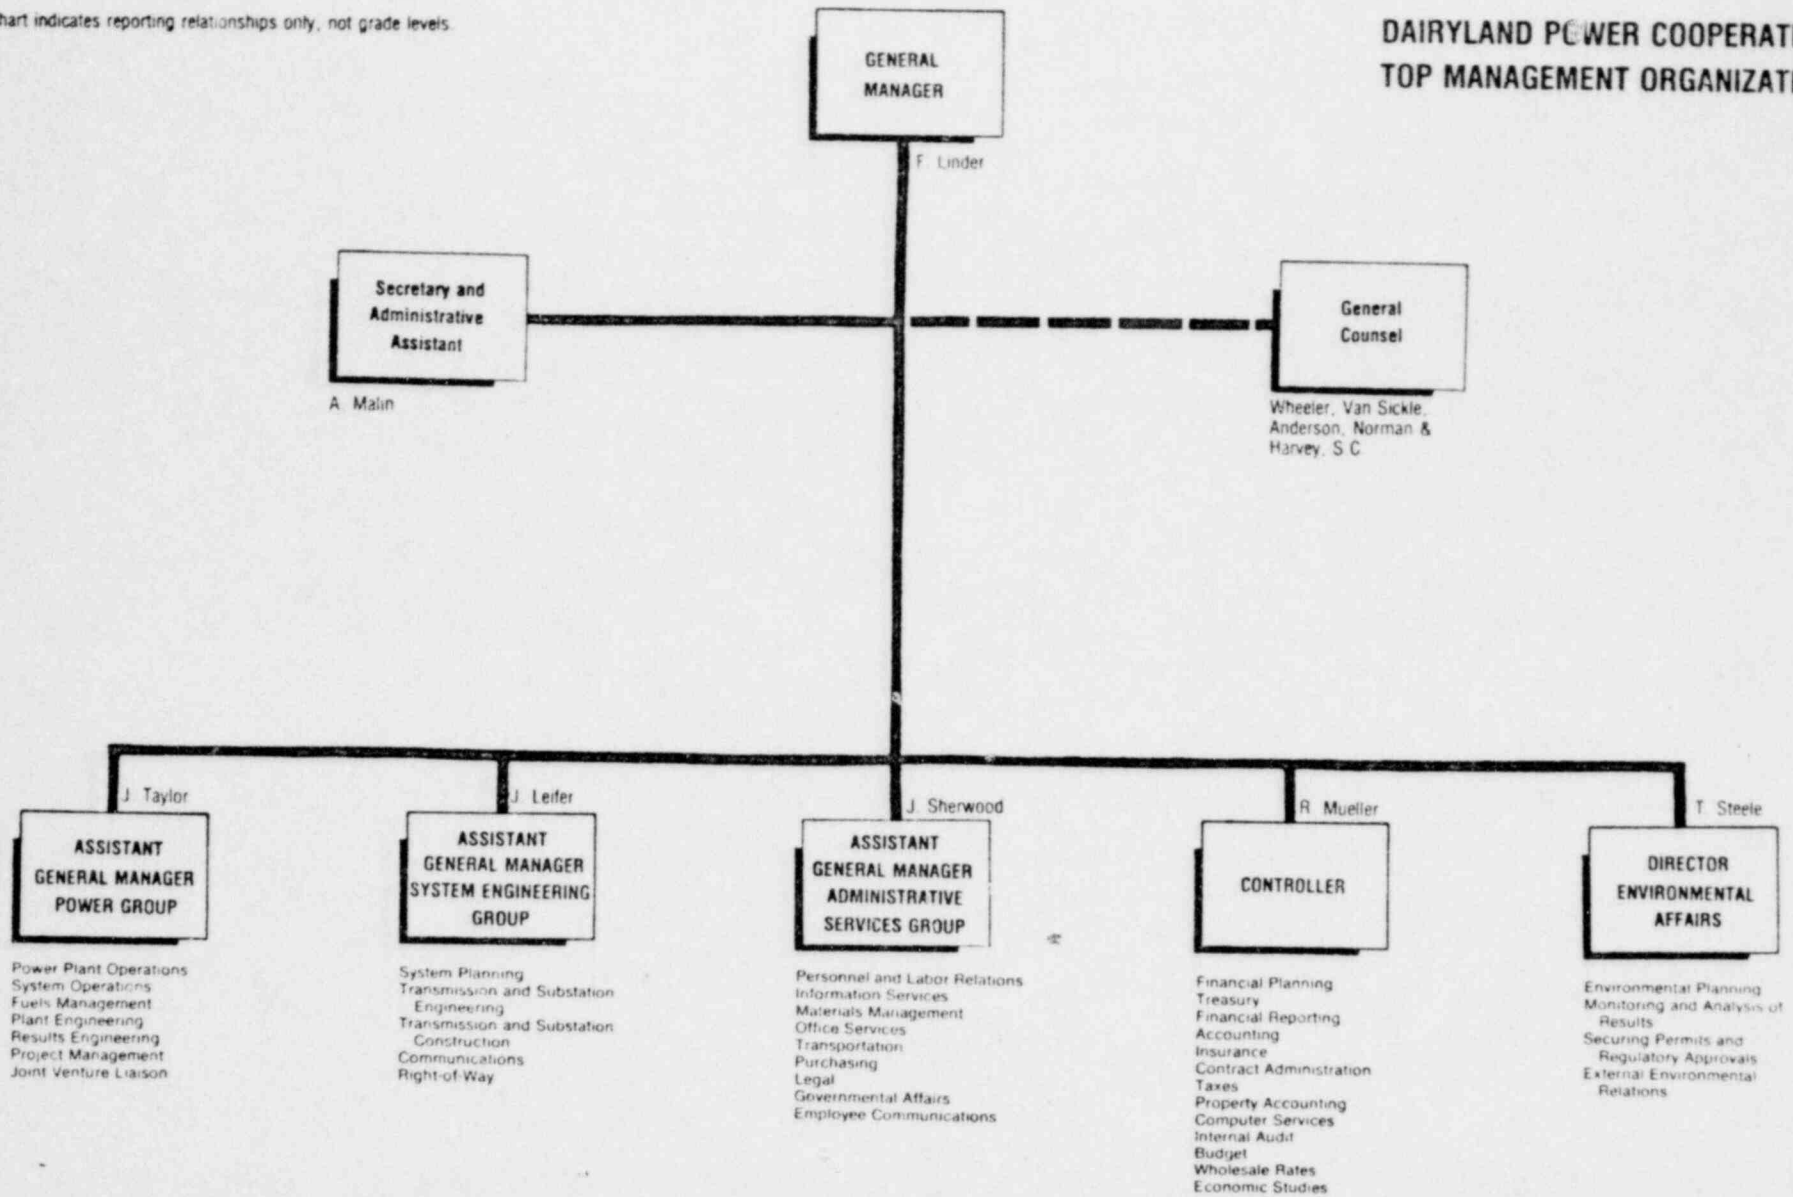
hart indicates reporting relationships only, not grade levels.

DAIRYLAND POWER COOPERAT
TOP MANAGEMENT ORGANIZAT

GENERAL MANAGER

F. Linder

Secretary and Administrative Assistant

A. Malin

General Counsel

Wheeler, Van Sickle, Anderson, Norman & Harvey, S.C.

J. Taylor

ASSISTANT GENERAL MANAGER POWER GROUP

Power Plant Operations
System Operations
Fuels Management
Plant Engineering
Results Engineering
Project Management
Joint Venture Liaison

J. Leifer

ASSISTANT GENERAL MANAGER SYSTEM ENGINEERING GROUP

System Planning
Transmission and Substation Engineering
Transmission and Substation Construction
Communications
Right-of-Way

J. Sherwood

ASSISTANT GENERAL MANAGER ADMINISTRATIVE SERVICES GROUP

Personnel and Labor Relations
Information Services
Materials Management
Office Services
Transportation
Purchasing
Legal
Governmental Affairs
Employee Communications

R. Mueller

CONTROLLER

Financial Planning
Treasury
Financial Reporting
Accounting
Insurance
Contract Administration
Taxes
Property Accounting
Computer Services
Internal Audit
Budget
Wholesale Rates
Economic Studies

T. Steele

DIRECTOR ENVIRONMENTAL AFFAIRS

Environmental Planning
Monitoring and Analysis of Results
Securing Permits and Regulatory Approvals
External Environmental Relations